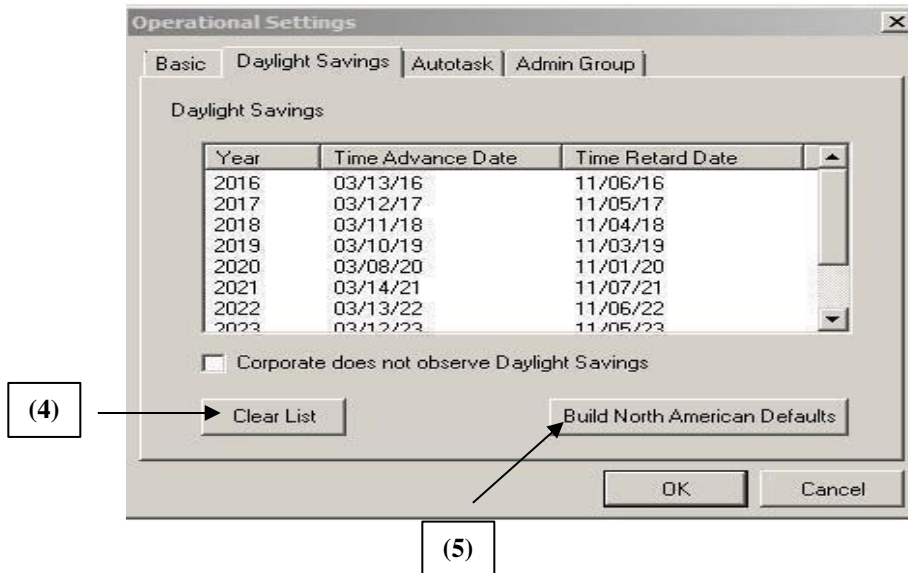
Operational Settings

Basic | Daylight Savings | Autotask | Admin Group

Daylight Savings

| Year | Time Advance Date | Time Retard Date |
|---|---|---|
| 2016 | 03/13/16 | 11/06/16 |
| 2017 | 03/12/17 | 11/05/17 |
| 2018 | 03/11/18 | 11/04/18 |
| 2019 | 03/10/19 | 11/03/19 |
| 2020 | 03/08/20 | 11/01/20 |
| 2021 | 03/14/21 | 11/07/21 |
| 2022 | 03/13/22 | 11/06/22 |
| 2023 | 03/12/23 | 11/05/23 |

Corporate does not observe Daylight Savings

(4)

Clear List

Build North American Defaults

OK

Cancel

(5)